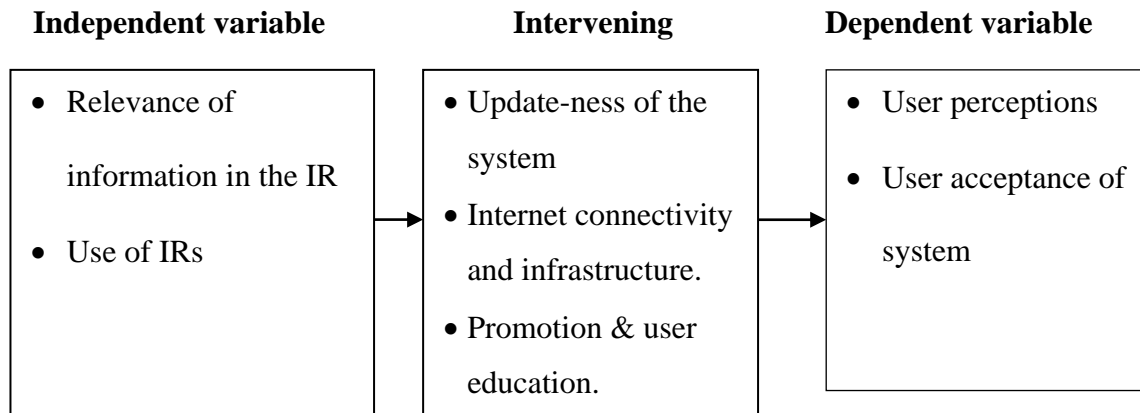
**Independent variable**

- Relevance of information in the IR
- Use of IRs

**Intervening**

- Update-ness of the system
- Internet connectivity and infrastructure.
- Promotion & user education.

**Dependent variable**

- User perceptions
- User acceptance of system